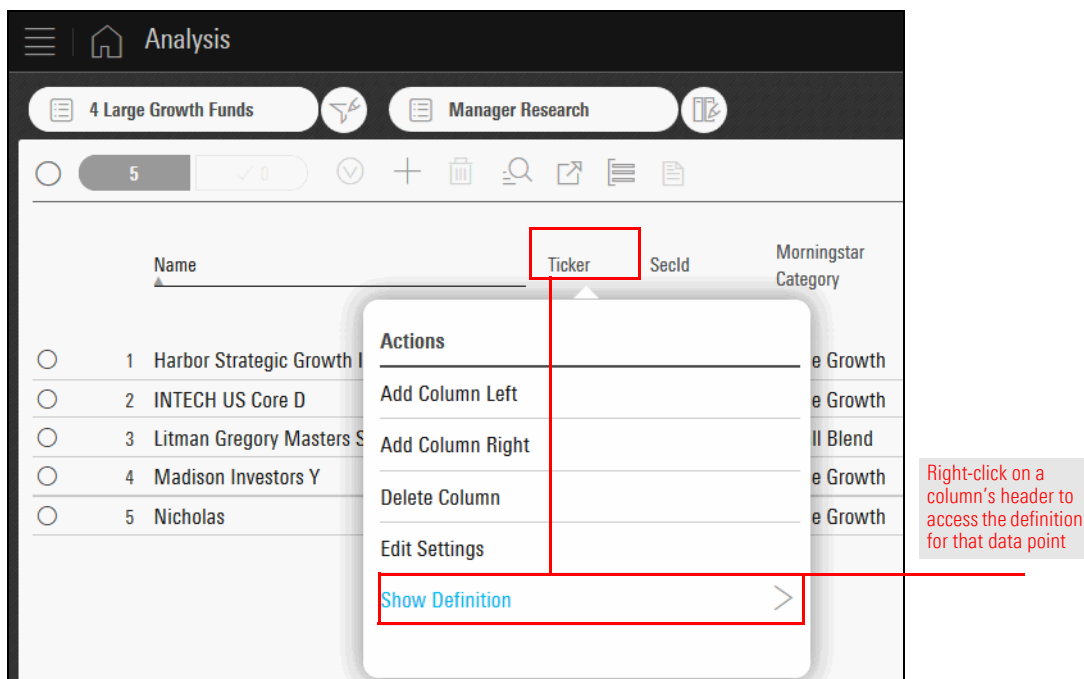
Analysis

4 Large Growth Funds

Manager Research

5

0

Name

Ticker

SecId

Morningstar Category

1 Harbor Strategic Growth I

e Growth

2 INTECH US Core D

e Growth

3 Litman Gregory Masters S

ll Blend

4 Madison Investors Y

e Growth

5 Nicholas

e Growth

Actions

Add Column Left

Add Column Right

Delete Column

Edit Settings

Show Definition

Right-click on a column's header to access the definition for that data point